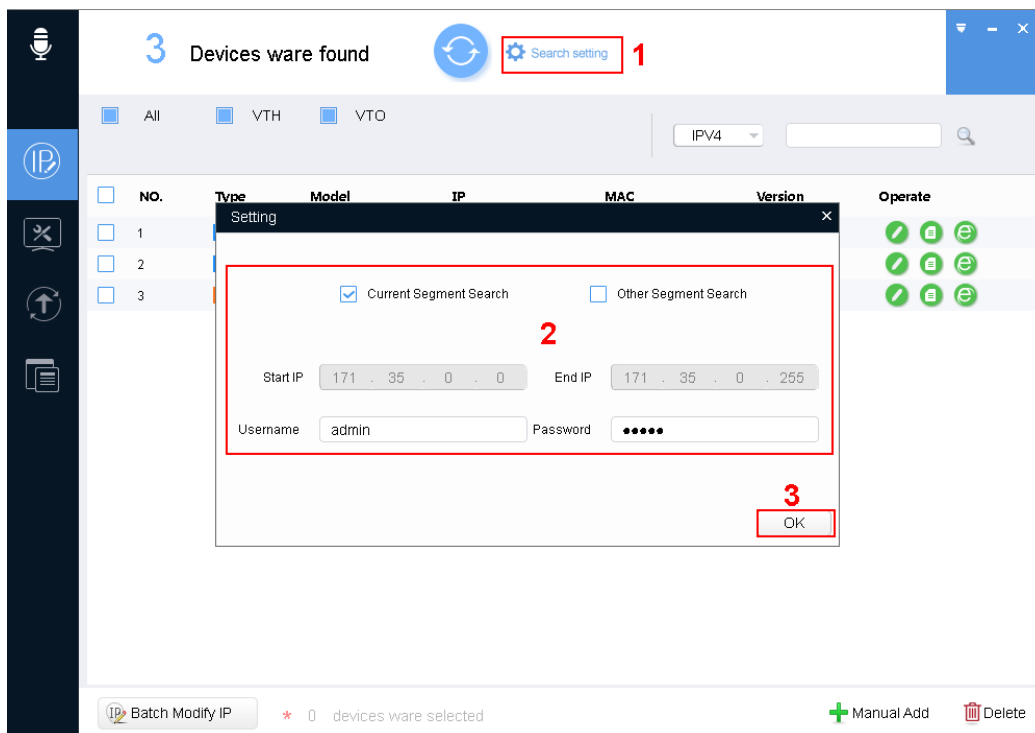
3 Devices ware found

Search setting 1

All VTH VTO

IPV4

NO. Type Model IP MAC Version Operate

1
2
3

Setting

Current Segment Search Other Segment Search

2

Start IP 171 . 35 . 0 . 0 End IP 171 . 35 . 0 . 255

Username admin Password •••••

3

OK

Batch Modify IP * 0 devices ware selected

Manual Add Delete